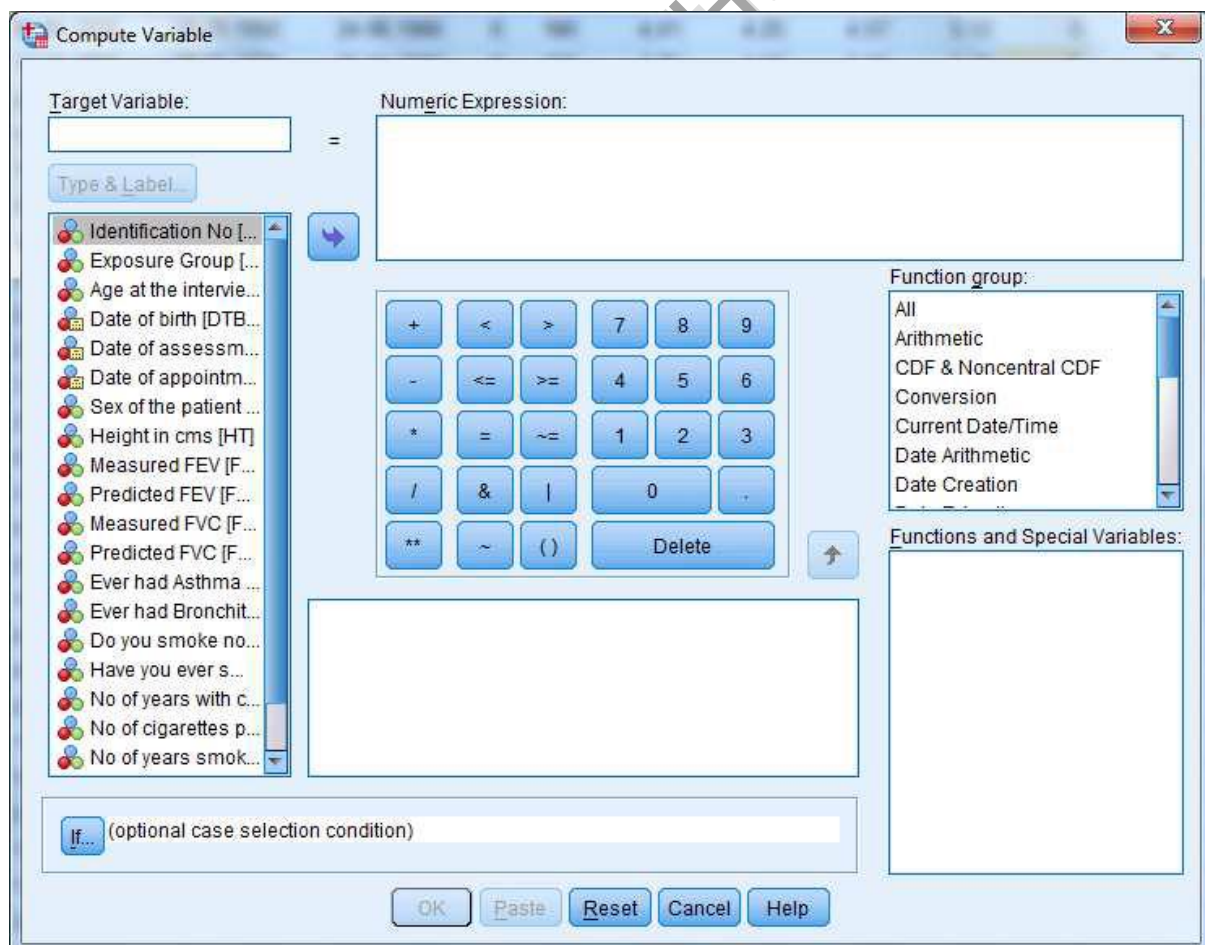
Compute Variable

Target Variable:

=

Numeric Expression:

Type & Label...

Identification No [...
Exposure Group [...
Age at the intervie...
Date of birth [DTB...
Date of assessm...
Date of appointm...
Sex of the patient ...
Height in cms [HT]
Measured FEV [F...
Predicted FEV [F...
Measured FVC [F...
Predicted FVC [F...
Ever had Asthma ...
Ever had Bronchit...
Do you smoke no...
Have you ever s...
No of years with c...
No of cigarettes p...
No of years smok...

| + | < | > | 7 | 8 | 9 |
|---|---|---|---|---|---|
| - | <= | >= | 4 | 5 | 6 |
| * | = | ~= | 1 | 2 | 3 |
| / | & | \| | 0 | | . |
| ** | ~ | ( ) | Delete | | |

Function group:
All
Arithmetic
CDF & Noncentral CDF
Conversion
Current Date/Time
Date Arithmetic
Date Creation

Functions and Special Variables:

If... (optional case selection condition)

OK Paste Reset Cancel Help